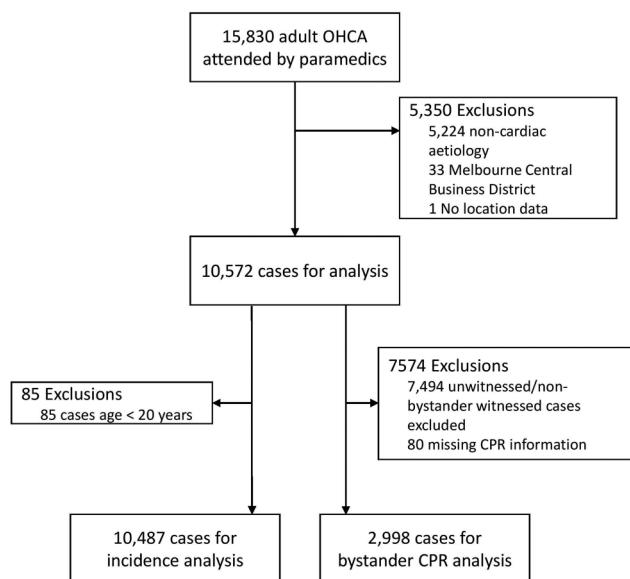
15,830 adult OHCA attended by paramedics

5,350 Exclusions
5,224 non-cardiac aetiology
33 Melbourne Central Business District
1 No location data

10,572 cases for analysis

85 Exclusions
85 cases age < 20 years

7574 Exclusions
7,494 unwitnessed/non-bystander witnessed cases excluded
80 missing CPR information

10,487 cases for incidence analysis

2,998 cases for bystander CPR analysis